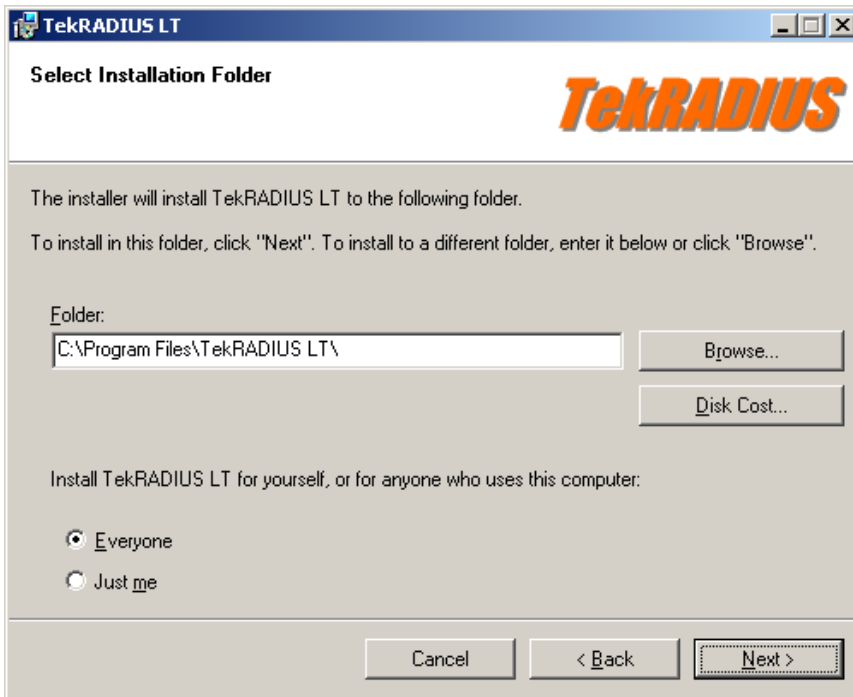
TekRADIUS LT

Select Installation Folder

TekRADIUS

The installer will install TekRADIUS LT to the following folder.

To install in this folder, click "Next". To install to a different folder, enter it below or click "Browse".

Folder:

C:\Program Files\TekRADIUS LT\

Browse...

Disk Cost...

Install TekRADIUS LT for yourself, or for anyone who uses this computer:

Everyone

Just me

Cancel

< Back

Next >